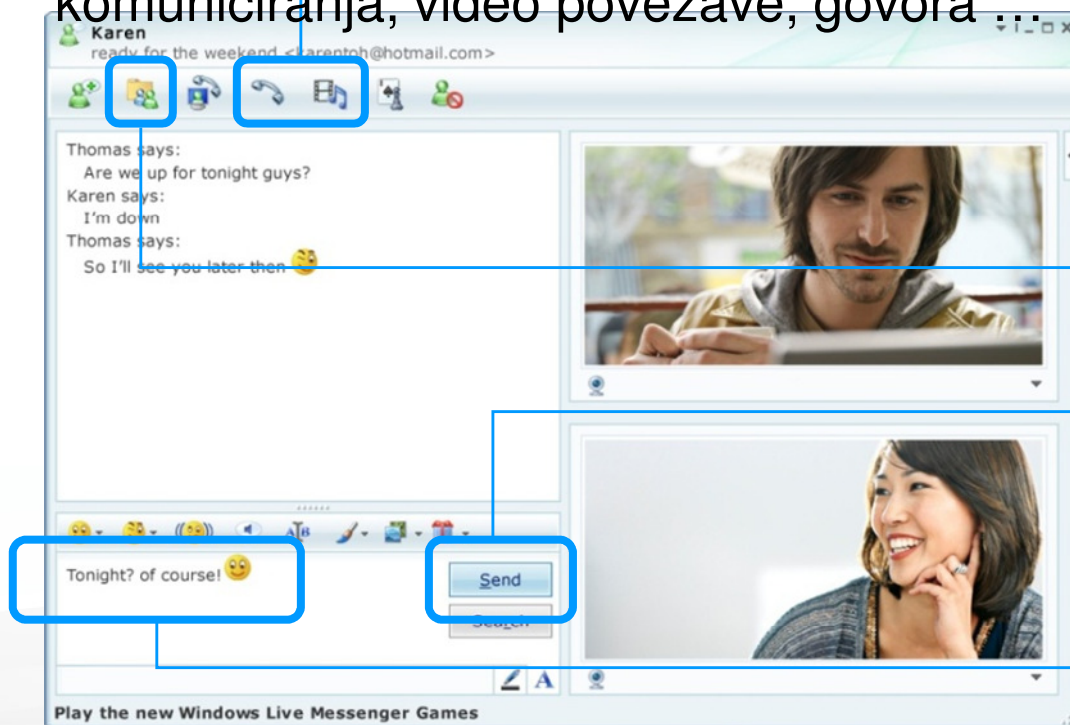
komuniciranja, video povezave, govora ...

Karen
ready for the weekend <karentoh@hotmail.com>

Thomas says:
Are we up for tonight guys?
Karen says:
I'm down
Thomas says:
So I'll see you later then

Tonight? of course!

Send
Search

Play the new Windows Live Messenger Games